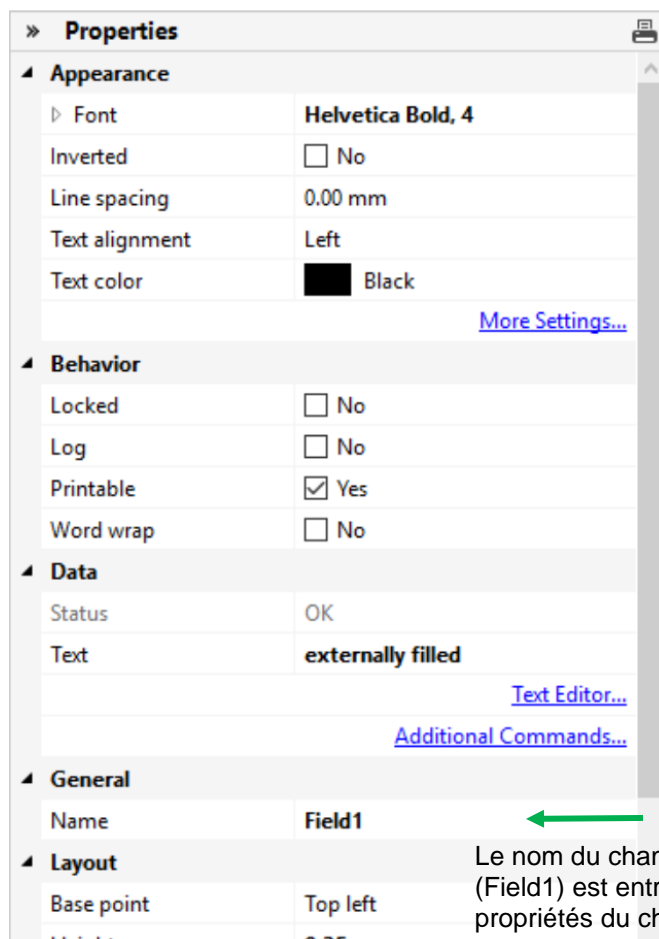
» Properties

◢ Appearance

| | |
|---|---|
| ▷ Font | Helvetica Bold, 4 |
| Inverted | ☐ No |
| Line spacing | 0.00 mm |
| Text alignment | Left |
| Text color | Black |

More Settings...

◢ Behavior

| | |
|---|---|
| Locked | ☐ No |
| Log | ☐ No |
| Printable | ☑ Yes |
| Word wrap | ☐ No |

◢ Data

| | |
|---|---|
| Status | OK |
| Text | externally filled |

Text Editor...

Additional Commands...

◢ General

| | |
|---|---|
| Name | Field1 |

◢ Layout

| | |
|---|---|
| Base point | Top left |

Le nom du char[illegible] (Field1) est entr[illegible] propriétés du ch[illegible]